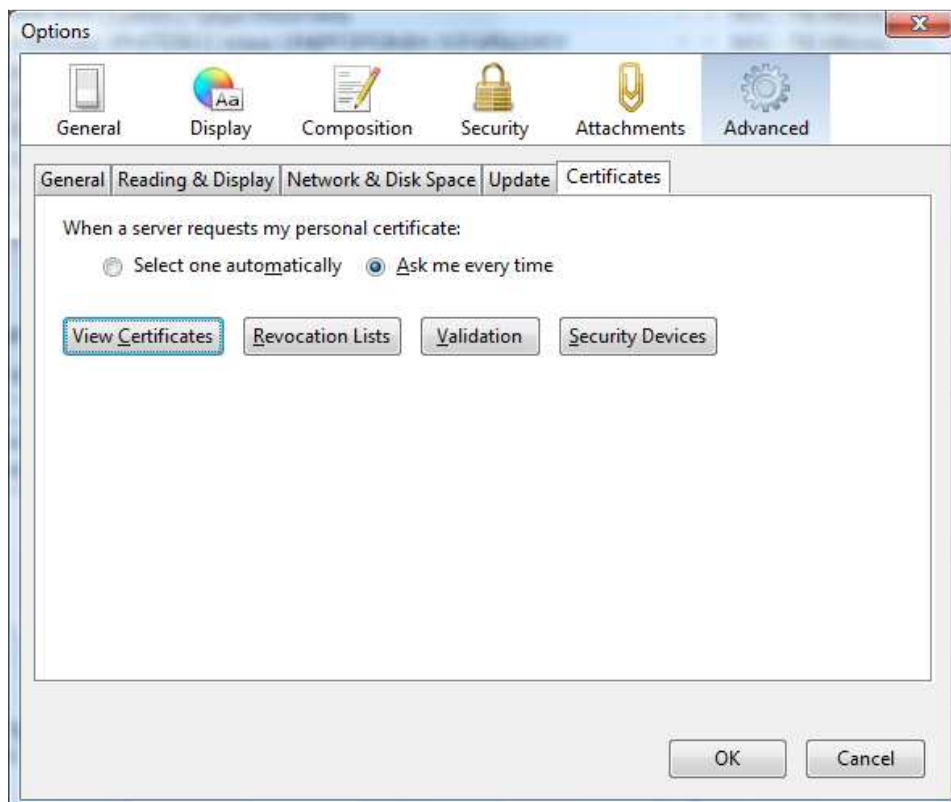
Options

Aa

General Display Composition Security Attachments Advanced

General | Reading & Display | Network & Disk Space | Update | Certificates

When a server requests my personal certificate:

Select one automatically  Ask me every time

View Certificates  Revocation Lists  Validation  Security Devices

OK  Cancel